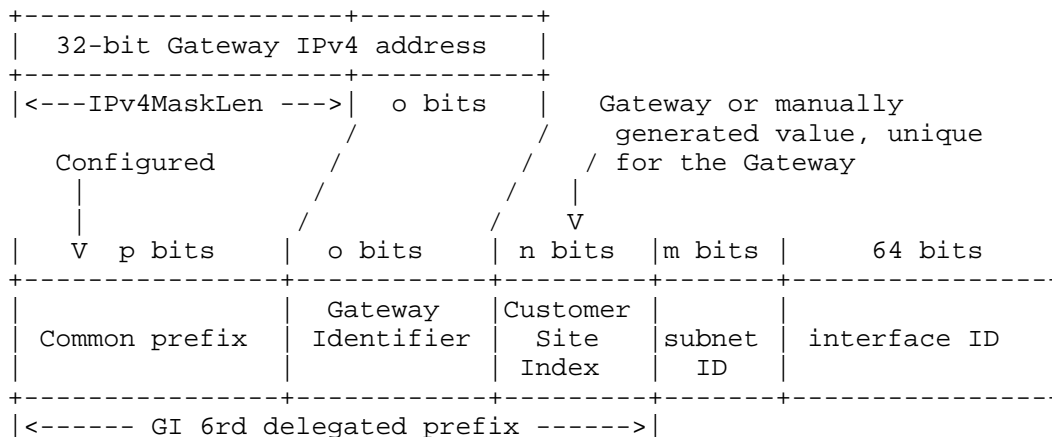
32-bit Gateway IPv4 address

|<---IPv4MaskLen --->| o bits | Gateway or manually generated value, unique for the Gateway

Configured

V

V

| p bits | o bits | n bits | m bits | 64 bits |

| Common prefix | Gateway Identifier | Customer Site Index | subnet ID | interface ID |
|---|---|---|---|---|

|<------ GI 6rd delegated prefix ------>|